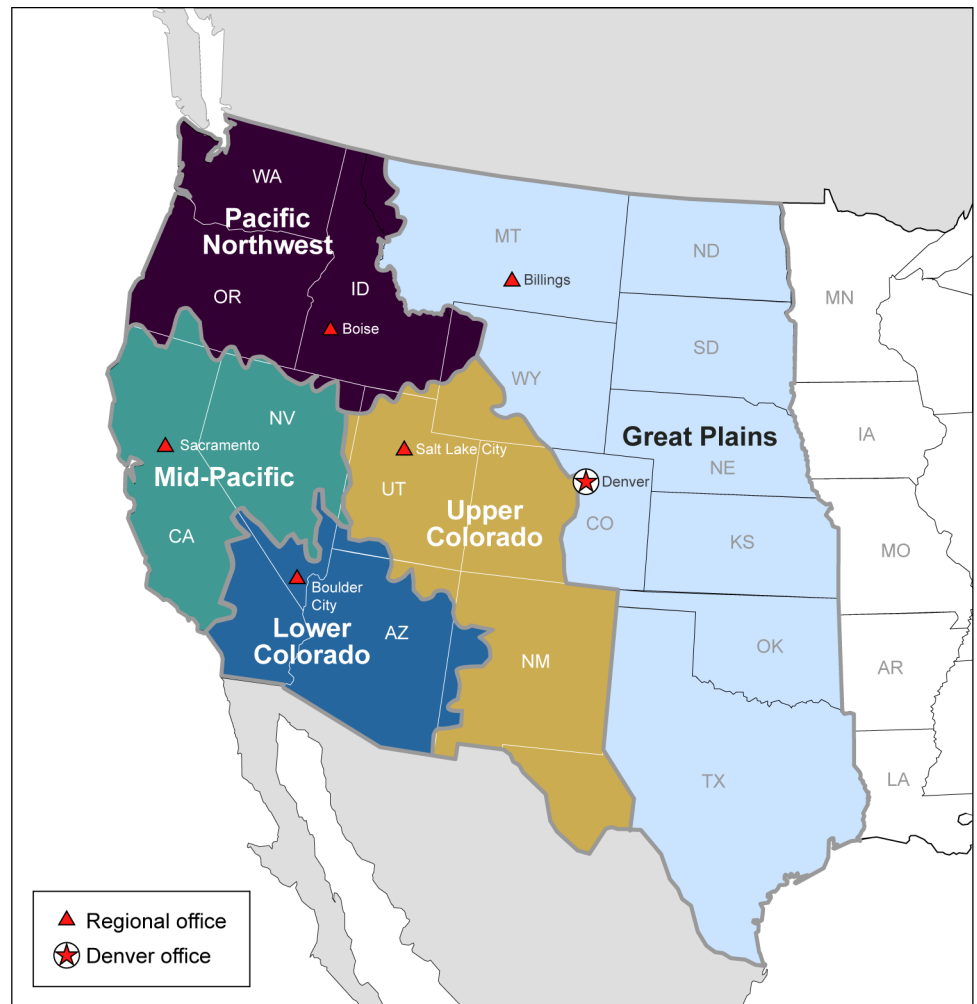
WA
Pacific Northwest
OR
ID
Boise
MT
Billings
ND
MN
SD
WY
NV
Sacramento
Mid-Pacific
CA
Salt Lake City
UT
Great Plains
IA
NE
Denver
Upper Colorado
CO
KS
MO
Boulder City
Lower Colorado
AZ
NM
OK
AR
TX
LA
Regional office
Denver office